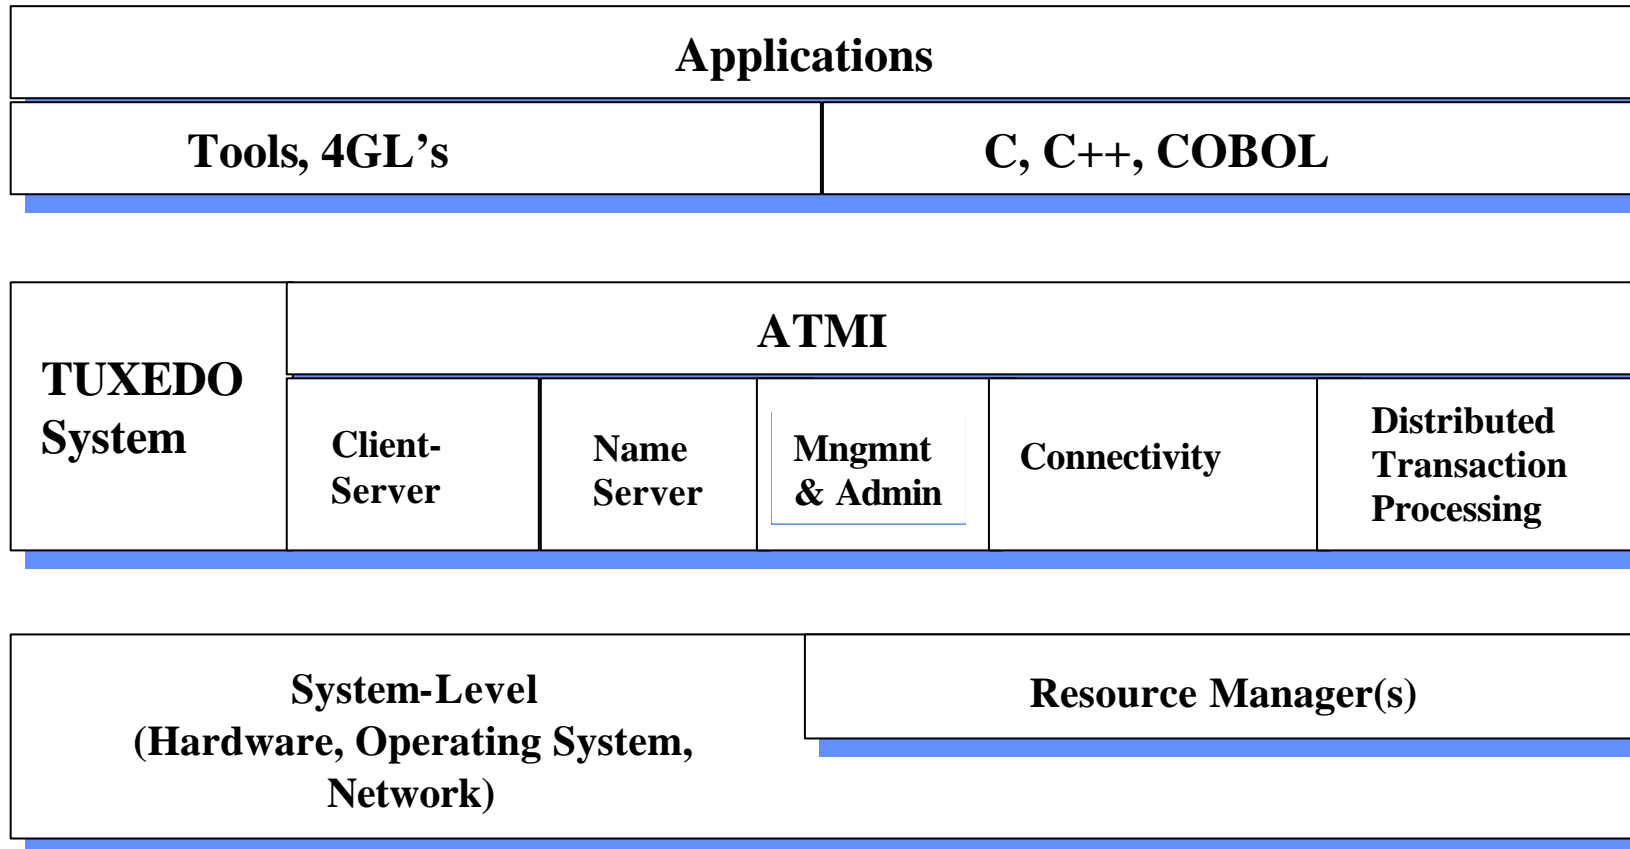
Applications

Tools, 4GL’s

C, C++, COBOL

TUXEDO System

ATMI

Client-Server

Name Server

Mngmnt & Admin

Connectivity

Distributed Transaction Processing

System-Level (Hardware, Operating System, Network)

Resource Manager(s)